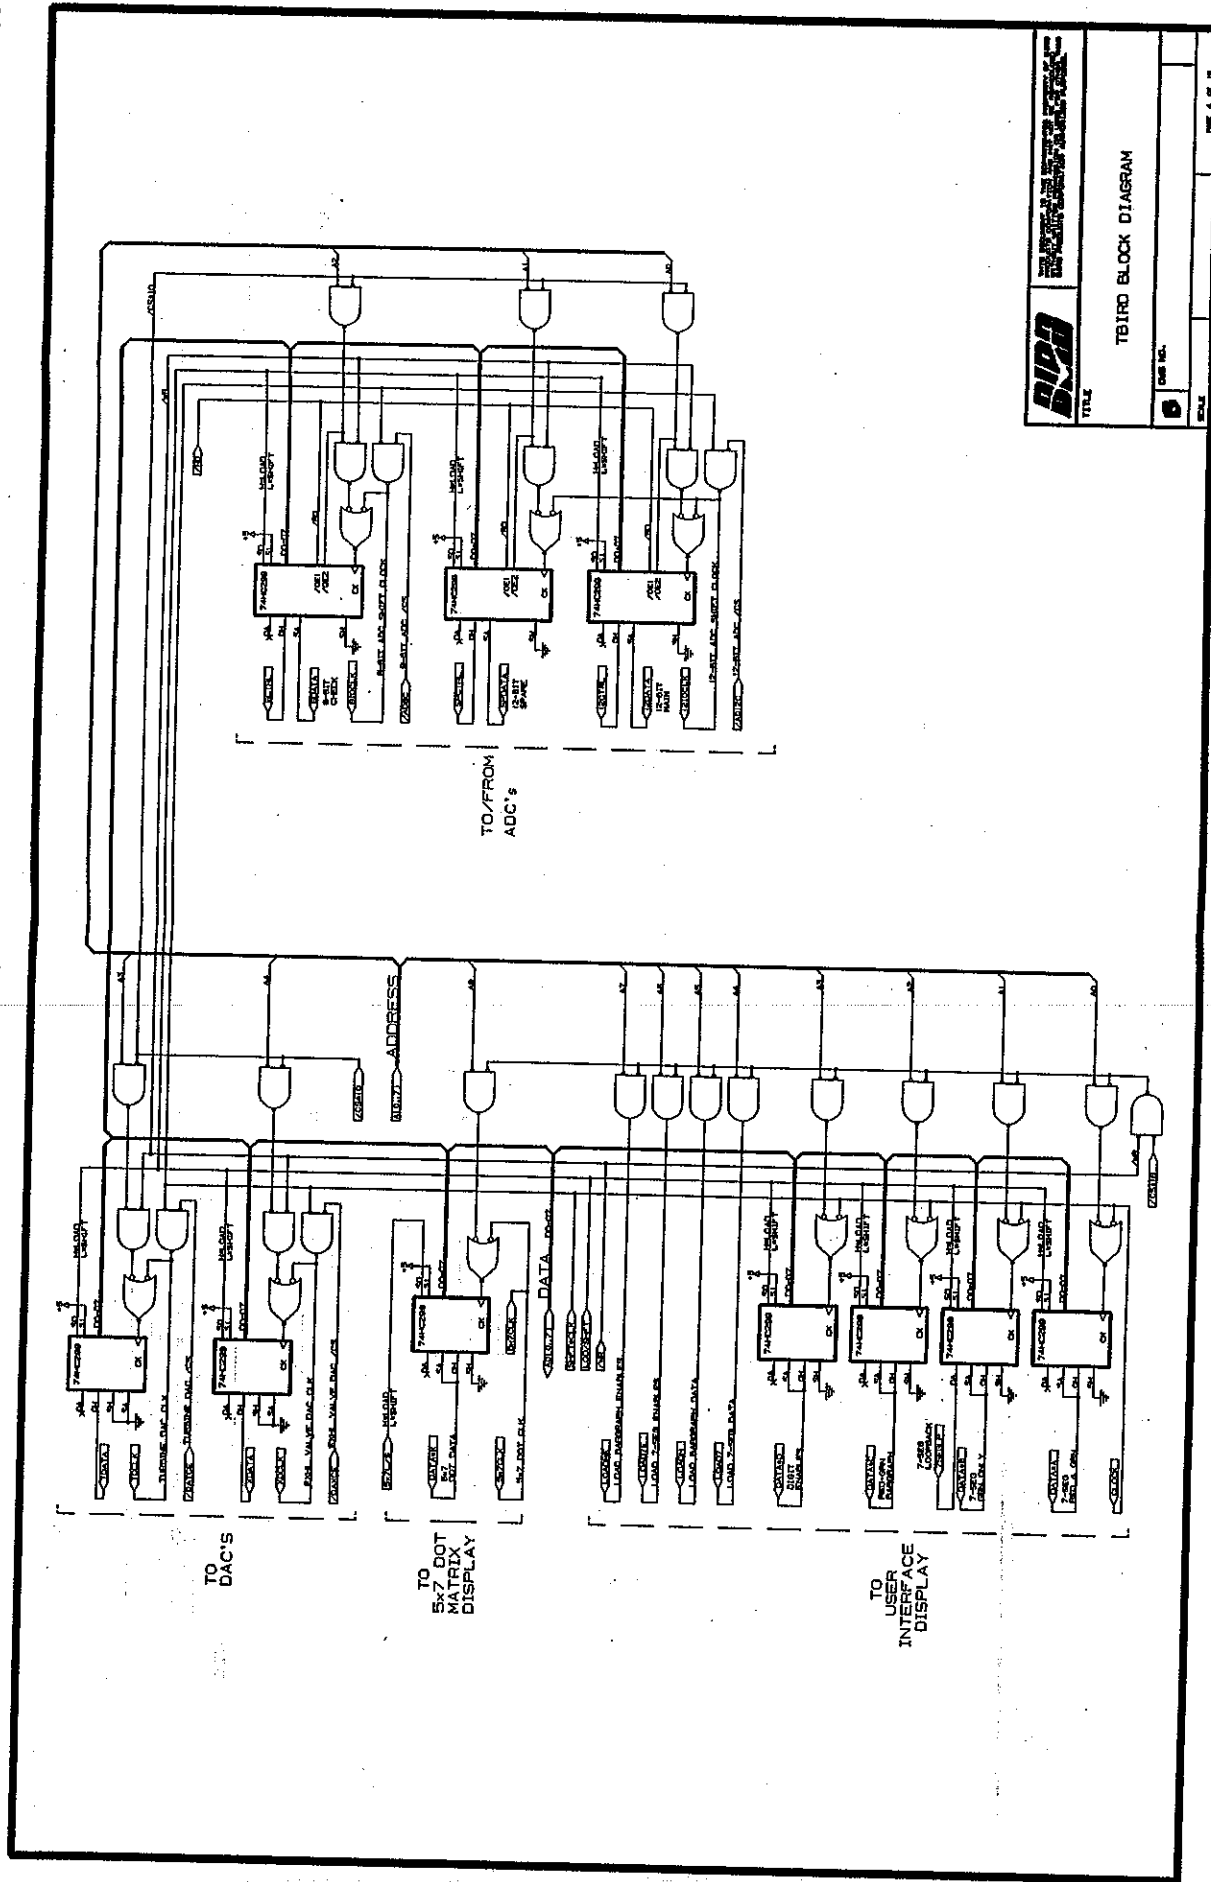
TBIRD BLOCK DIAGRAM

TITLE

DWG NO.

SCALE

TO/FROM ADC's

8-BIT CHECK

12-BIT SPARE

12-BIT MAIN

8-BIT ADC SHIFT CLOCK

8-BIT ADC /CS

12-BIT ADC SHIFT CLOCK

12-BIT ADC /CS

74HC299

74HC299

74HC299

H=LOAD L=SHIFT

H=LOAD L=SHIFT

H=LOAD L=SHIFT

ADDRESS

DATA

D0-D7

A7

A6

A5

A4

A3

A2

A1

A0

TO DAC'S

TURBINE DAC CLK

TURBINE DAC /CS

PJ04 VALVE DAC CLK

PJ04 VALVE DAC /CS

74HC299

74HC299

H=LOAD L=SHIFT

H=LOAD L=SHIFT

TO 5x7 DOT MATRIX DISPLAY

5x7 DOT DATA

5x7 DOT CLK

74HC299

H=LOAD L=SHIFT

TO USER INTERFACE DISPLAY

LOAD BARGRAPH ENABLES

LOAD 7-SEG ENABLES

LOAD BARGRAPH DATA

LOAD 7-SEG DATA

DIGIT ENABLES

RED-GRN BARGRAPH

7-SEG LOOPBACK

7-SEG RED CH Y

7-SEG RED & GRN

74HC299

74HC299

74HC299

74HC299

H=LOAD L=SHIFT

H=LOAD L=SHIFT

H=LOAD L=SHIFT

H=LOAD L=SHIFT

/CS410

/CS310

/CS210

D0-D7

+5

S0

S1

CK

/OE1

/OE2